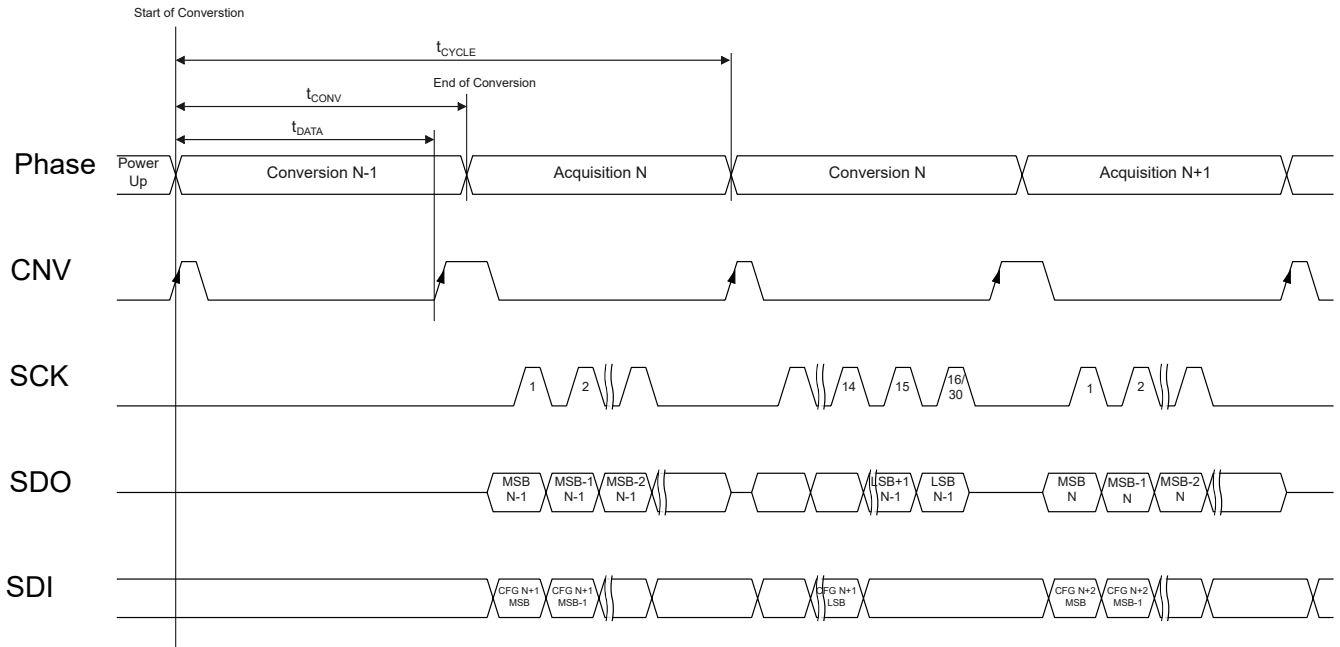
Start of Conversion

$t_{CYCLE}$

End of Conversion

$t_{CONV}$

$t_{DATA}$

Phase

Power Up

Conversion N-1

Acquisition N

Conversion N

Acquisition N+1

CNV

SCK

1

2

14

15

16/30

1

2

SDO

MSB N-1

MSB-1 N-1

MSB-2 N-1

LSB+1 N-1

LSB N-1

MSB N

MSB-1 N

MSB-2 N

SDI

CFG N+1 MSB

CFG N+1 MSB-1

CFG N+1 LSB

CFG N+2 MSB

CFG N+2 MSB-1